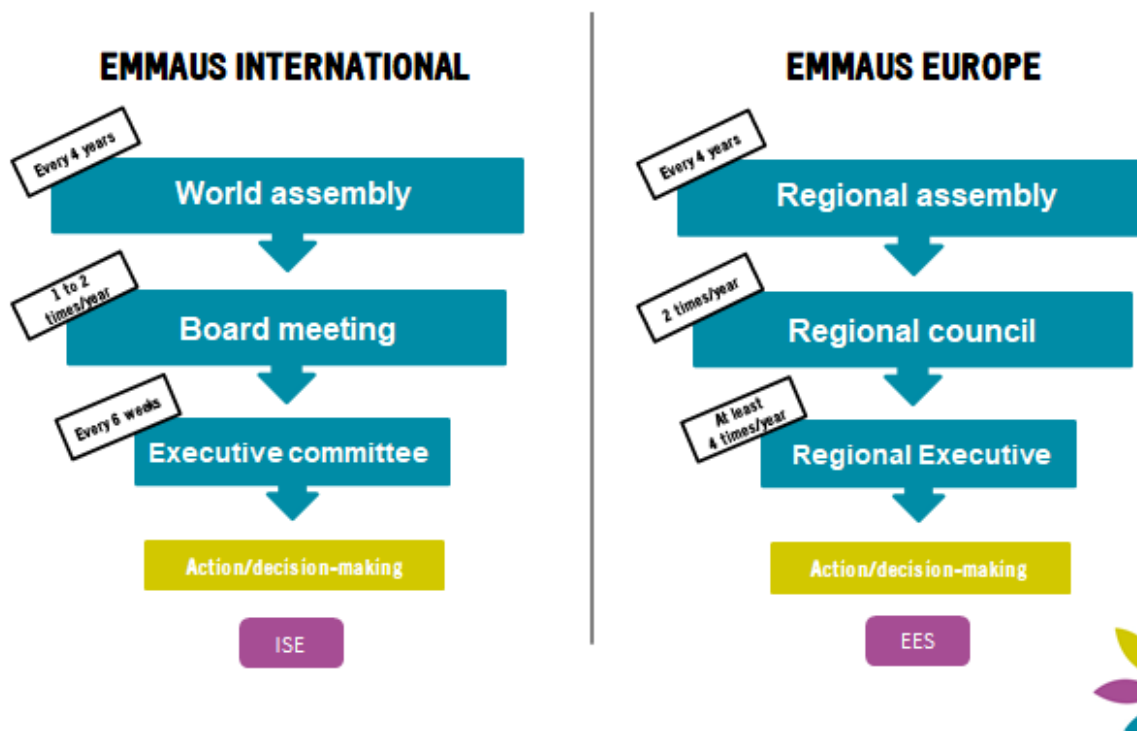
EMMAUS INTERNATIONAL

Every 4 years

World assembly

1 to 2 times/year

Board meeting

Every 6 weeks

Executive committee

Action/decision-making

ISE

EMMAUS EUROPE

Every 4 years

Regional assembly

2 times/year

Regional council

At least 4 times/year

Regional Executive

Action/decision-making

EES